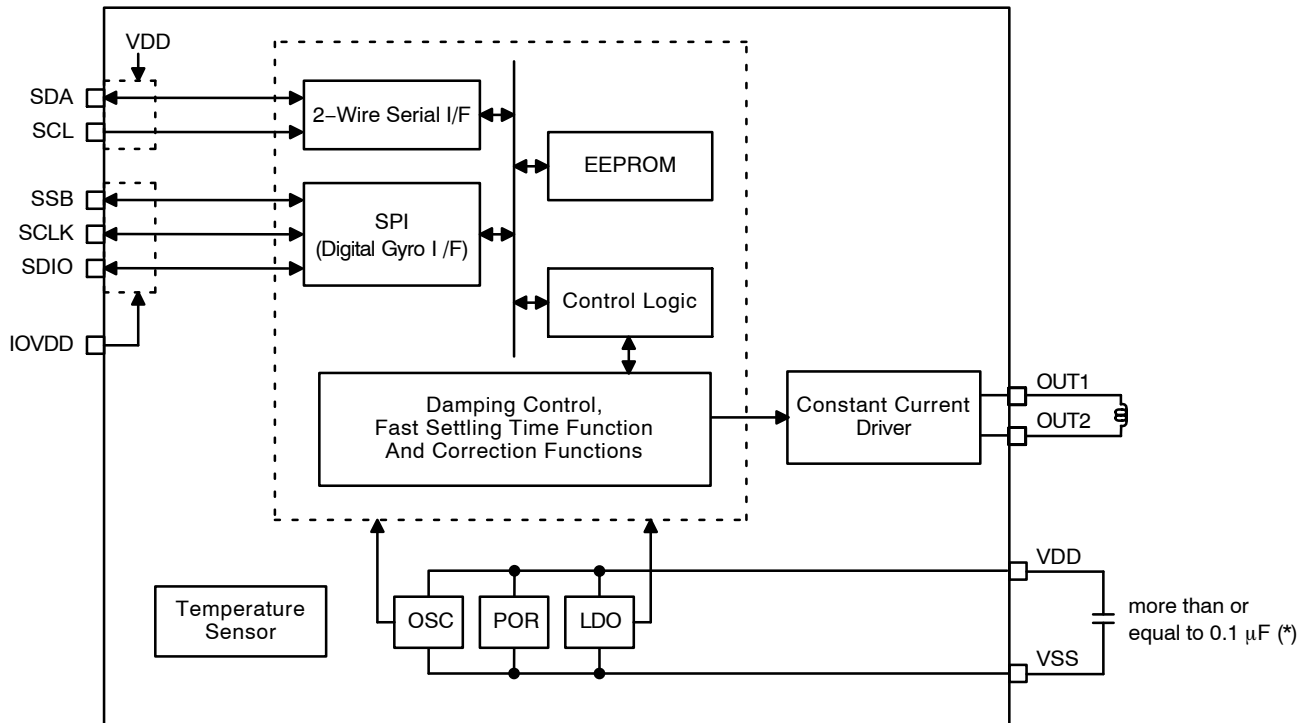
VDD
SDA
SCL
SSB
SCLK
SDIO
IOVDD
2−Wire Serial I/F
SPI
(Digital Gyro I /F)
EEPROM
Control Logic
Damping Control,
Fast Settling Time Function
And Correction Functions
Constant Current Driver
OUT1
OUT2
VDD
VSS
more than or equal to 0.1 $\mu$F (*)
Temperature Sensor
OSC
POR
LDO